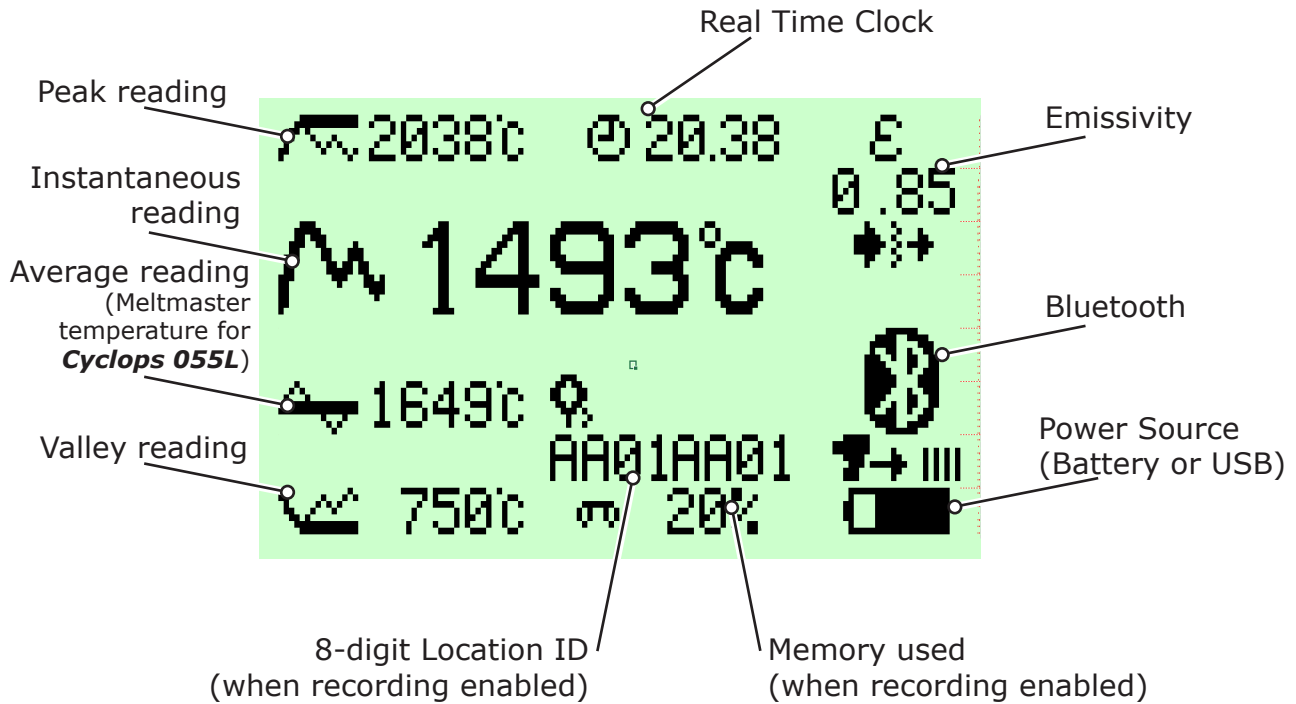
Real Time Clock

Peak reading

2038°C 20.38

Emissivity

ε
0.85

Instantaneous reading

1493°C

Average reading (Meltmaster temperature for ***Cyclops 055L***)

Bluetooth

1649°C

Valley reading

AA01AA01

Power Source (Battery or USB)

750°C 20%

8-digit Location ID (when recording enabled)

Memory used (when recording enabled)